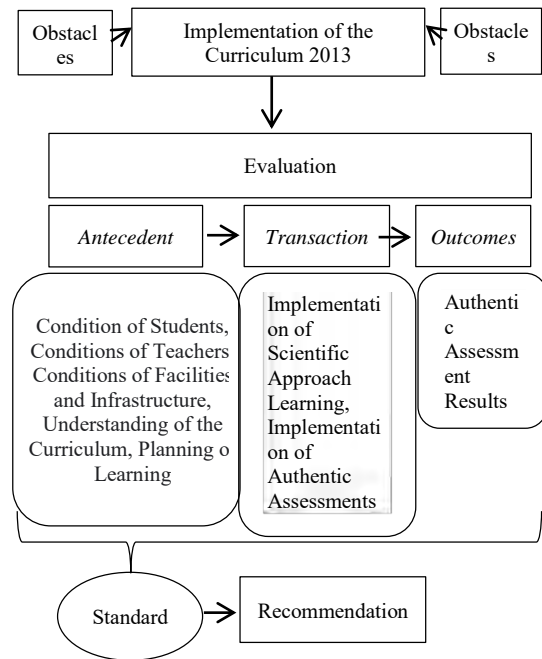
Obstacles

Implementation of the Curriculum 2013

Obstacles

Evaluation

*Antecedent*

*Transaction*

*Outcomes*

Condition of Students, Conditions of Teachers Conditions of Facilities and Infrastructure, Understanding of the Curriculum, Planning o Learning

Implementation of Scientific Approach Learning, Implementation of Authentic Assessments

Authentic Assessment Results

Standard

Recommendation